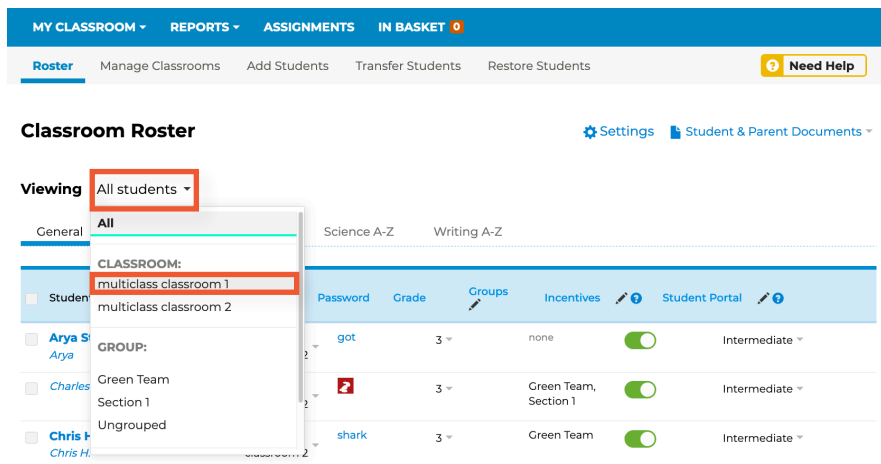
MY CLASSROOM ▾ REPORTS ▾ ASSIGNMENTS IN BASKET 0

Roster Manage Classrooms Add Students Transfer Students Restore Students

? Need Help

Classroom Roster

Settings Student & Parent Documents ▾

Viewing All students ▾

All

CLASSROOM:

multiclass classroom 1

multiclass classroom 2

GROUP:

Green Team

Section 1

Ungrouped

General Science A-Z Writing A-Z

| Student | | Password | Grade | Groups | Incentives | Student Portal |
|---|---|---|---|---|---|---|
| Arya St Arya | 2 | got | 3 | none | | Intermediate |
| Charles | 2 | | 3 | Green Team, Section 1 | | Intermediate |
| Chris H Chris H. | classroom 2 | shark | 3 | Green Team | | Intermediate |